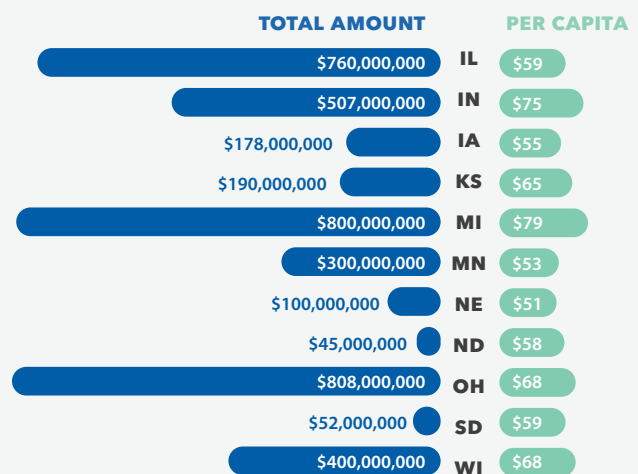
| TOTAL AMOUNT | | PER CAPITA |
|---|---|---|
| $760,000,000 | IL | $59 |
| $507,000,000 | IN | $75 |
| $178,000,000 | IA | $55 |
| $190,000,000 | KS | $65 |
| $800,000,000 | MI | $79 |
| $300,000,000 | MN | $53 |
| $100,000,000 | NE | $51 |
| $45,000,000 | ND | $58 |
| $808,000,000 | OH | $68 |
| $52,000,000 | SD | $59 |
| $400,000,000 | WI | $68 |